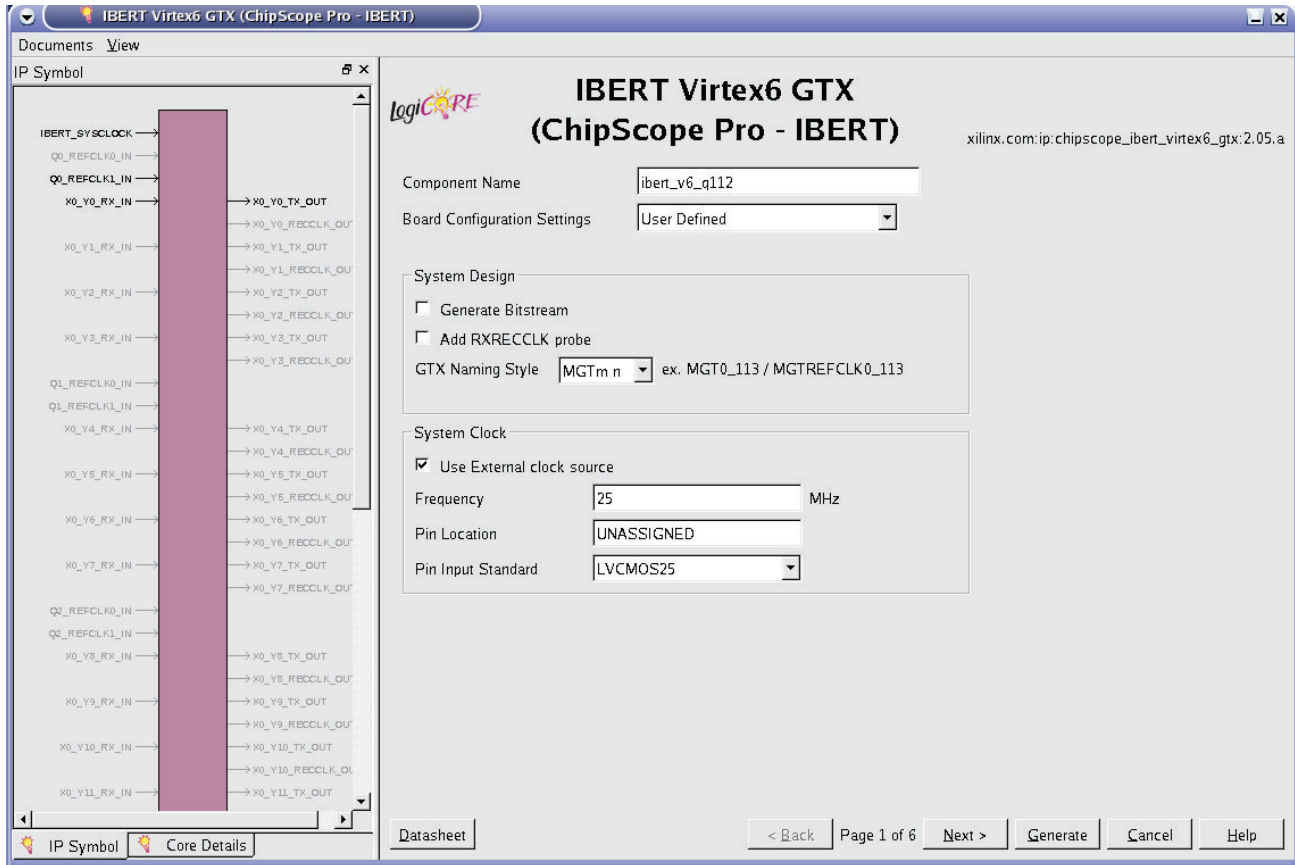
IBERT Virtex6 GTX (ChipScope Pro - IBERT)

Documents View

IP Symbol

IBERT_SYSCLOCK
Q0_REFCLK0_IN
Q0_REFCLK1_IN
X0_Y0_RX_IN
X0_Y0_TX_OUT
X0_Y0_RECCLK_OUT
X0_Y1_RX_IN
X0_Y1_TX_OUT
X0_Y1_RECCLK_OUT
X0_Y2_RX_IN
X0_Y2_TX_OUT
X0_Y2_RECCLK_OUT
X0_Y3_RX_IN
X0_Y3_TX_OUT
X0_Y3_RECCLK_OUT
Q1_REFCLK0_IN
Q1_REFCLK1_IN
X0_Y4_RX_IN
X0_Y4_TX_OUT
X0_Y4_RECCLK_OUT
X0_Y5_RX_IN
X0_Y5_TX_OUT
X0_Y5_RECCLK_OUT
X0_Y6_RX_IN
X0_Y6_TX_OUT
X0_Y6_RECCLK_OUT
X0_Y7_RX_IN
X0_Y7_TX_OUT
X0_Y7_RECCLK_OUT
Q2_REFCLK0_IN
Q2_REFCLK1_IN
X0_Y8_RX_IN
X0_Y8_TX_OUT
X0_Y8_RECCLK_OUT
X0_Y9_RX_IN
X0_Y9_TX_OUT
X0_Y9_RECCLK_OUT
X0_Y10_RX_IN
X0_Y10_TX_OUT
X0_Y10_RECCLK_OU
X0_Y11_RX_IN
X0_Y11_TX_OUT

IP Symbol | Core Details

LogiCORE

IBERT Virtex6 GTX
(ChipScope Pro - IBERT)

xilinx.com:ip:chipscope_ibert_virtex6_gtx:2.05.a

Component Name ibert_v6_q112
Board Configuration Settings User Defined

System Design
Generate Bitstream
Add RXRECCLK probe
GTX Naming Style MGTm n ex. MGT0_113 / MGTREFCLK0_113

System Clock
Use External clock source
Frequency 25 MHz
Pin Location UNASSIGNED
Pin Input Standard LVCMOS25

Datasheet
< Back Page 1 of 6 Next > Generate Cancel Help